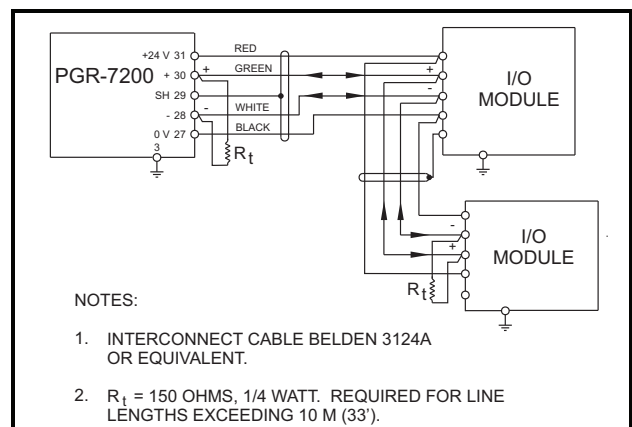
PGR-7200

+24 V 31
+ 30
SH 29
- 28
0 V 27
3

+
-

RED
GREEN
WHITE
BLACK

$R_t$

I/O
MODULE

+
-

-
+

I/O
MODULE

$R_t$

NOTES:

1. INTERCONNECT CABLE BELDEN 3124A OR EQUIVALENT.

2. $R_t$ = 150 OHMS, 1/4 WATT. REQUIRED FOR LINE LENGTHS EXCEEDING 10 M (33').